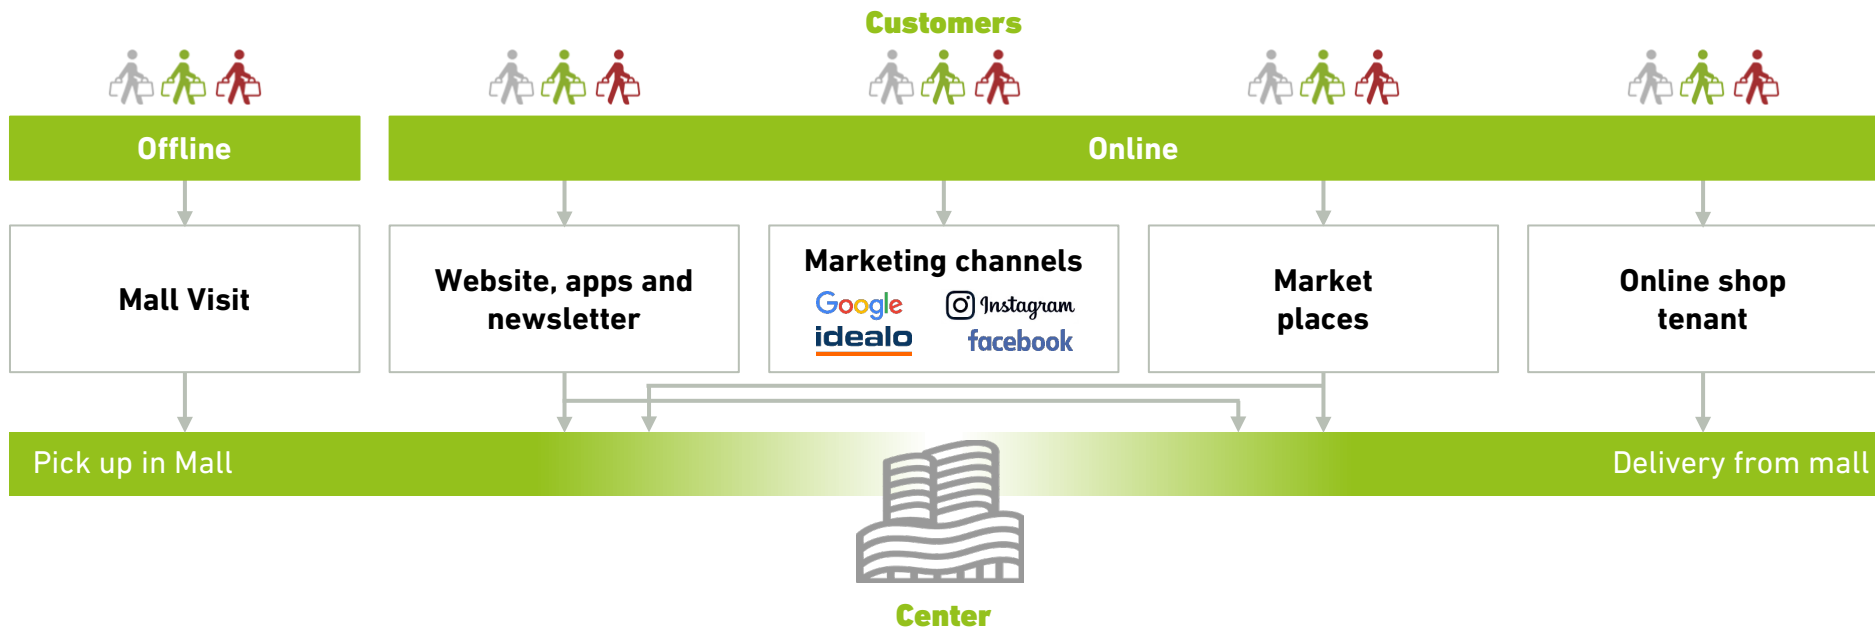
Customers

Offline

Online

Mall Visit

Website, apps and newsletter

Marketing channels
Google Instagram
idealo facebook

Market places

Online shop tenant

Pick up in Mall

Delivery from mall

Center